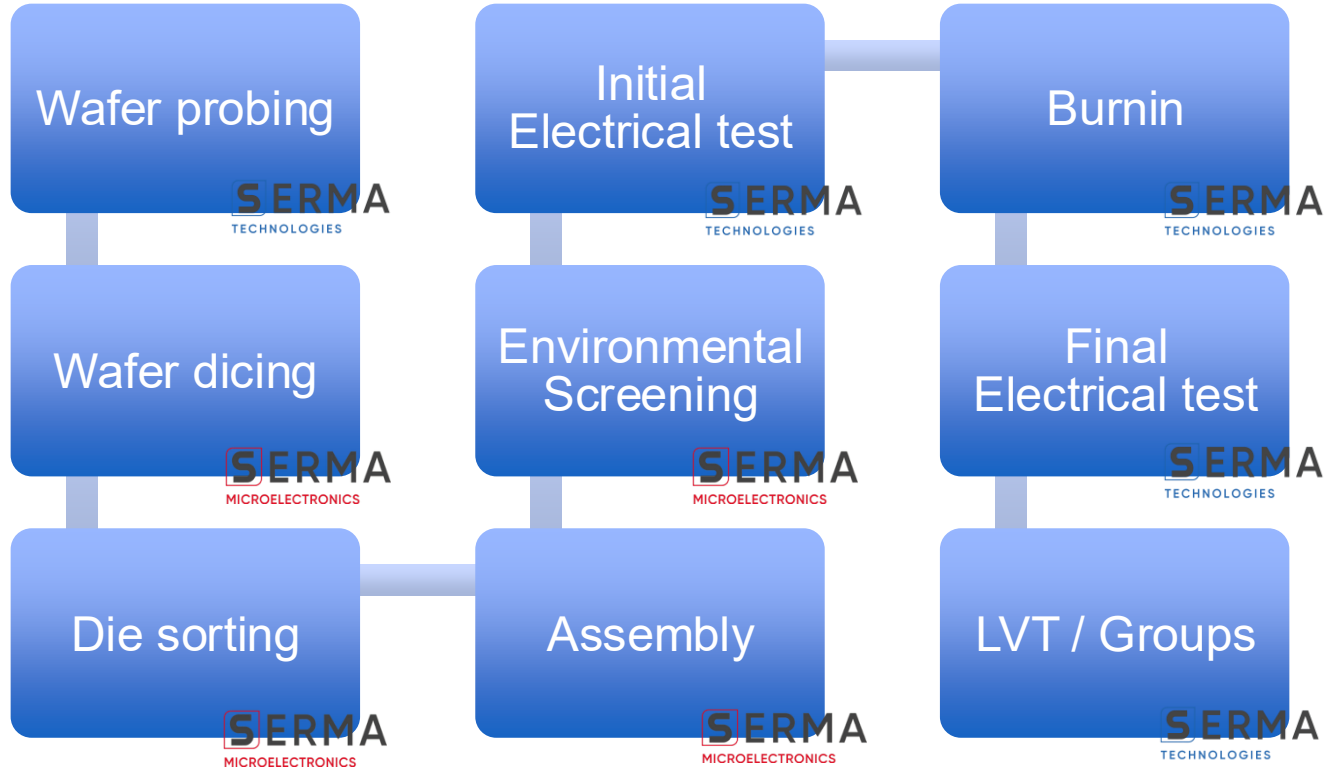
Wafer probing

SERMA
TECHNOLOGIES

Wafer dicing

SERMA
MICROELECTRONICS

Die sorting

SERMA
MICROELECTRONICS

Initial
Electrical test

SERMA
TECHNOLOGIES

Environmental
Screening

SERMA
MICROELECTRONICS

Assembly

SERMA
MICROELECTRONICS

Burnin

SERMA
TECHNOLOGIES

Final
Electrical test

SERMA
TECHNOLOGIES

LVT / Groups

SERMA
TECHNOLOGIES